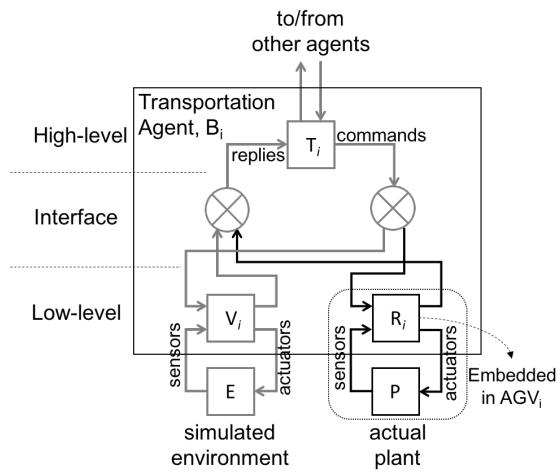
to/from other agents

Transportation Agent, $B_i$

High-level

replies

$T_i$

commands

Interface

Low-level

$V_i$

sensors

actuators

E

simulated environment

$R_i$

sensors

actuators

P

actual plant

Embedded in $AGV_i$